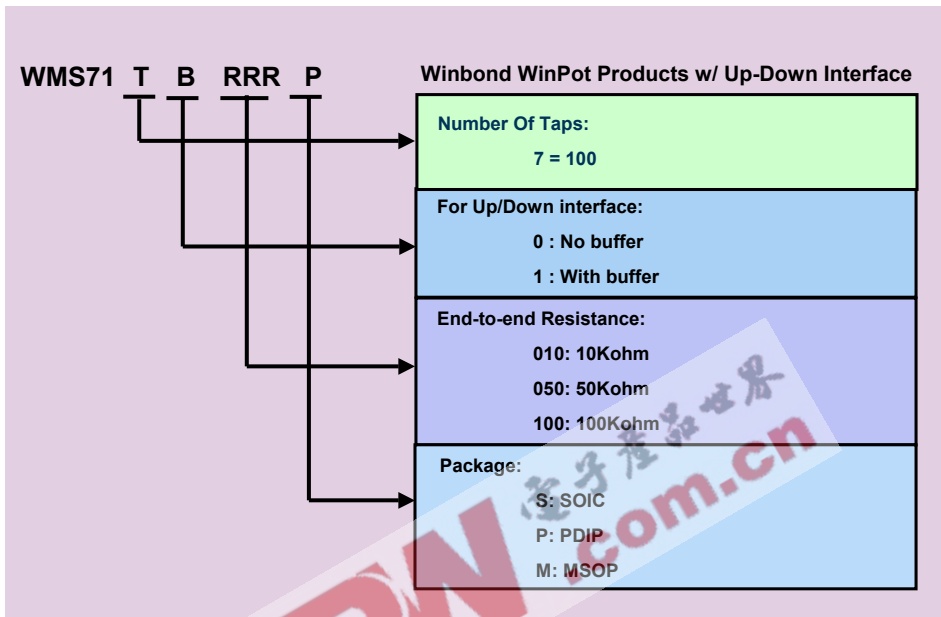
WMS71 T B RRR P

Winbond WinPot Products w/ Up-Down Interface

Number Of Taps:
7 = 100

For Up/Down interface:
0 : No buffer
1 : With buffer

End-to-end Resistance:
010: 10Kohm
050: 50Kohm
100: 100Kohm

Package:
S: SOIC
P: PDIP
M: MSOP

电子产品世界
EDN.com.cn